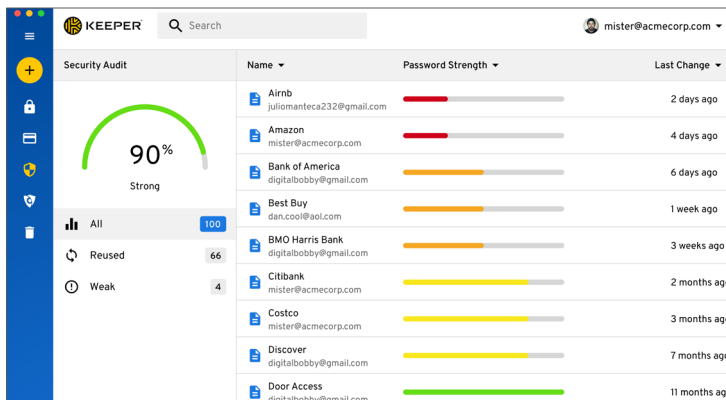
KEEPER

Search

mister@acmecorp.com

Security Audit

90%

Strong

All 100

Reused 66

Weak 4

| Name | Password Strength | Last Change |
|---|---|---|
| Airnb juliomanteca232@gmail.com | | 2 days ago |
| Amazon mister@acmecorp.com | | 4 days ago |
| Bank of America digitalbobby@gmail.com | | 6 days ago |
| Best Buy dan.cool@aol.com | | 1 week ago |
| BMO Harris Bank digitalbobby@gmail.com | | 3 weeks ago |
| Citibank mister@acmecorp.com | | 2 months ago |
| Costco mister@acmecorp.com | | 3 months ago |
| Discover digitalbobby@gmail.com | | 7 months ago |
| Door Access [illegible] | | 11 months ago |